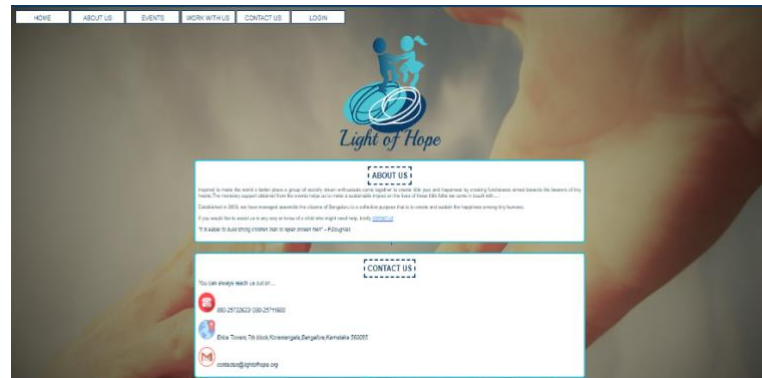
HOME | ABOUT US | EVENTS | WORK WITH US | CONTACT US | LOGIN

Light of Hope

ABOUT US

Inspired to make the world a better place a group of socially driven enthusiasts came together to create little joys and happiness by creating fundraisers aimed towards the bearers of tiny hearts. The monetary support obtained from the events helps us to make a sustainable impact on the lives of these little folks we come in touch with.....

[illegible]

If you would like to assist us in any way or know of a child who might need help, kindly contact us

"It is easier to build strong children than to repair broken men" – F.Douglass

CONTACT US

You can always reach us out on....

080-25732623/ 080-25711600

Erica Towers, 7th block, Koramangala, Bangalore, Karnataka 560095

contactus@lightofhope.org